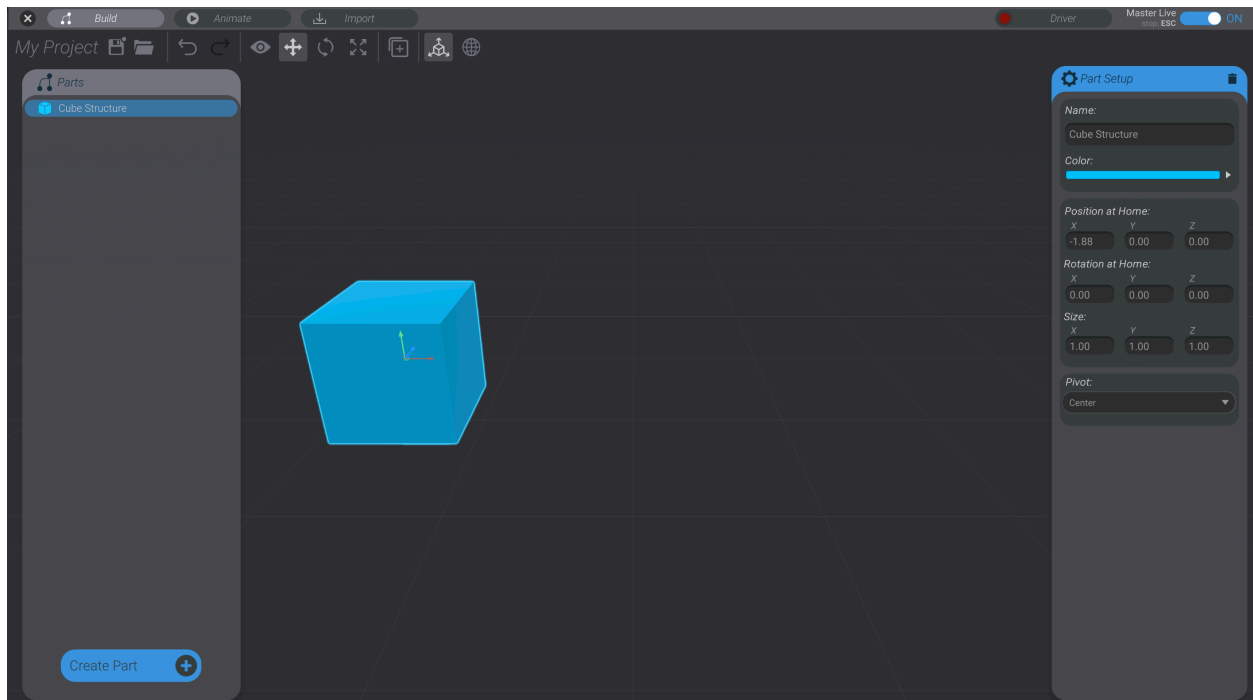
Build
Animate
Import
Driver
Master Live
stop ESC
ON

My Project

Parts
Cube Structure

Create Part

Part Setup
Name:
Cube Structure
Color:
Position at Home:
X
Y
Z
-1.88
0.00
0.00
Rotation at Home:
X
Y
Z
0.00
0.00
0.00
Size:
X
Y
Z
1.00
1.00
1.00
Pivot:
Center